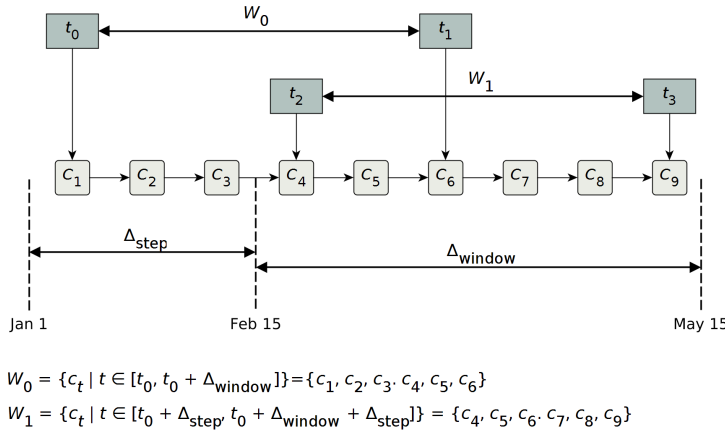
$t_0$

$W_0$

$t_1$

$t_2$

$W_1$

$t_3$

$c_1$ $c_2$ $c_3$ $c_4$ $c_5$ $c_6$ $c_7$ $c_8$ $c_9$

$\Delta_{\text{step}}$

$\Delta_{\text{window}}$

Jan 1

Feb 15

May 15

$W_0 = \{c_t \mid t \in [t_0, t_0 + \Delta_{\text{window}}]\} = \{c_1, c_2, c_3, c_4, c_5, c_6\}$

$W_1 = \{c_t \mid t \in [t_0 + \Delta_{\text{step}}, t_0 + \Delta_{\text{window}} + \Delta_{\text{step}}]\} = \{c_4, c_5, c_6, c_7, c_8, c_9\}$